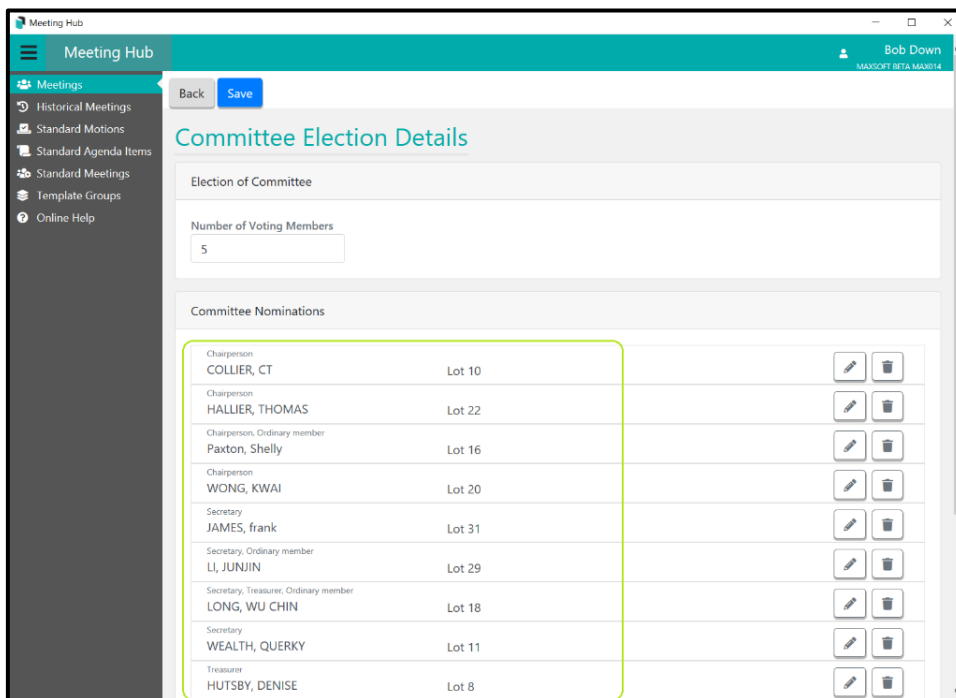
Meeting Hub

Meeting Hub

Bob Down
MAXSOFT BETA MAX014

Meetings
Historical Meetings
Standard Motions
Standard Agenda Items
Standard Meetings
Template Groups
Online Help

Back Save

Committee Election Details

Election of Committee

Number of Voting Members
5

Committee Nominations

| | |
|---|---|
| Chairperson<br>COLLIER, CT | Lot 10 |
| Chairperson<br>HALLIER, THOMAS | Lot 22 |
| Chairperson, Ordinary member<br>Paxton, Shelly | Lot 16 |
| Chairperson<br>WONG, KWAI | Lot 20 |
| Secretary<br>JAMES, frank | Lot 31 |
| Secretary, Ordinary member<br>LI, JUNJIN | Lot 29 |
| Secretary, Treasurer, Ordinary member<br>LONG, WU CHIN | Lot 18 |
| Secretary<br>WEALTH, QUERKY | Lot 11 |
| Treasurer<br>HUTSBY, DENISE | Lot 8 |